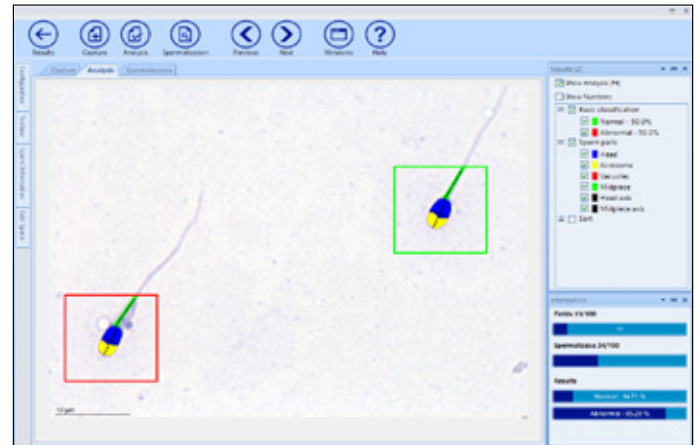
Results Capture Analysis Spermatozoon Previous Next Windows Help

Configuration Toolbox Search Information Edit Sperm

Capture Analysis Spermatozoon

10 µm

Results (2)
Show analysis (f4)
Show Numbers
Basic classification
Normal - 50.0%
Abnormal - 50.0%
Sperm parts
Head
Acrosome
Vacuoles
Midpiece
Head axis
Midpiece axis
Sort

Information
Fields 11/100
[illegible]
Spermatozoa 24/100
Results
Normal - 34.71 %
Abnormal - 65.29 %